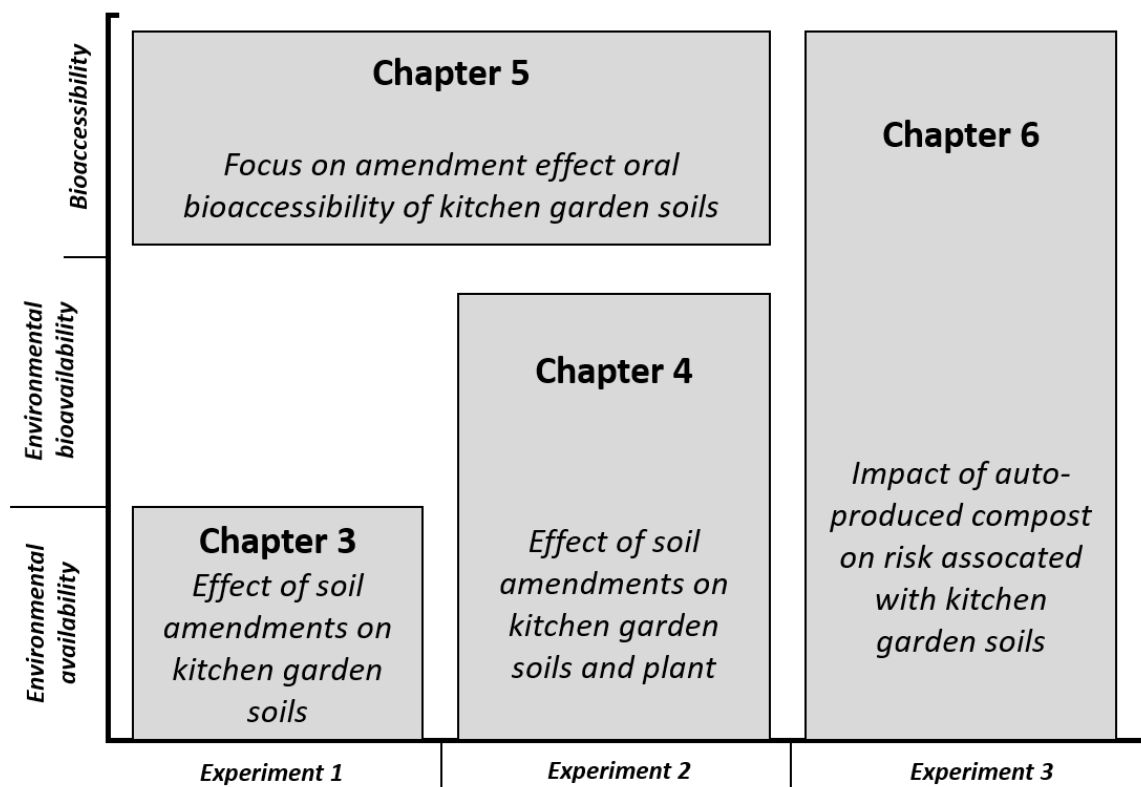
Bioaccessibility

Environmental bioavailability

Environmental availability

Chapter 5

Focus on amendment effect oral bioaccessibility of kitchen garden soils

Chapter 6

Impact of auto-produced compost on risk assocated with kitchen garden soils

Chapter 4

Effect of soil amendments on kitchen garden soils and plant

Chapter 3

Effect of soil amendments on kitchen garden soils

Experiment 1

Experiment 2

Experiment 3